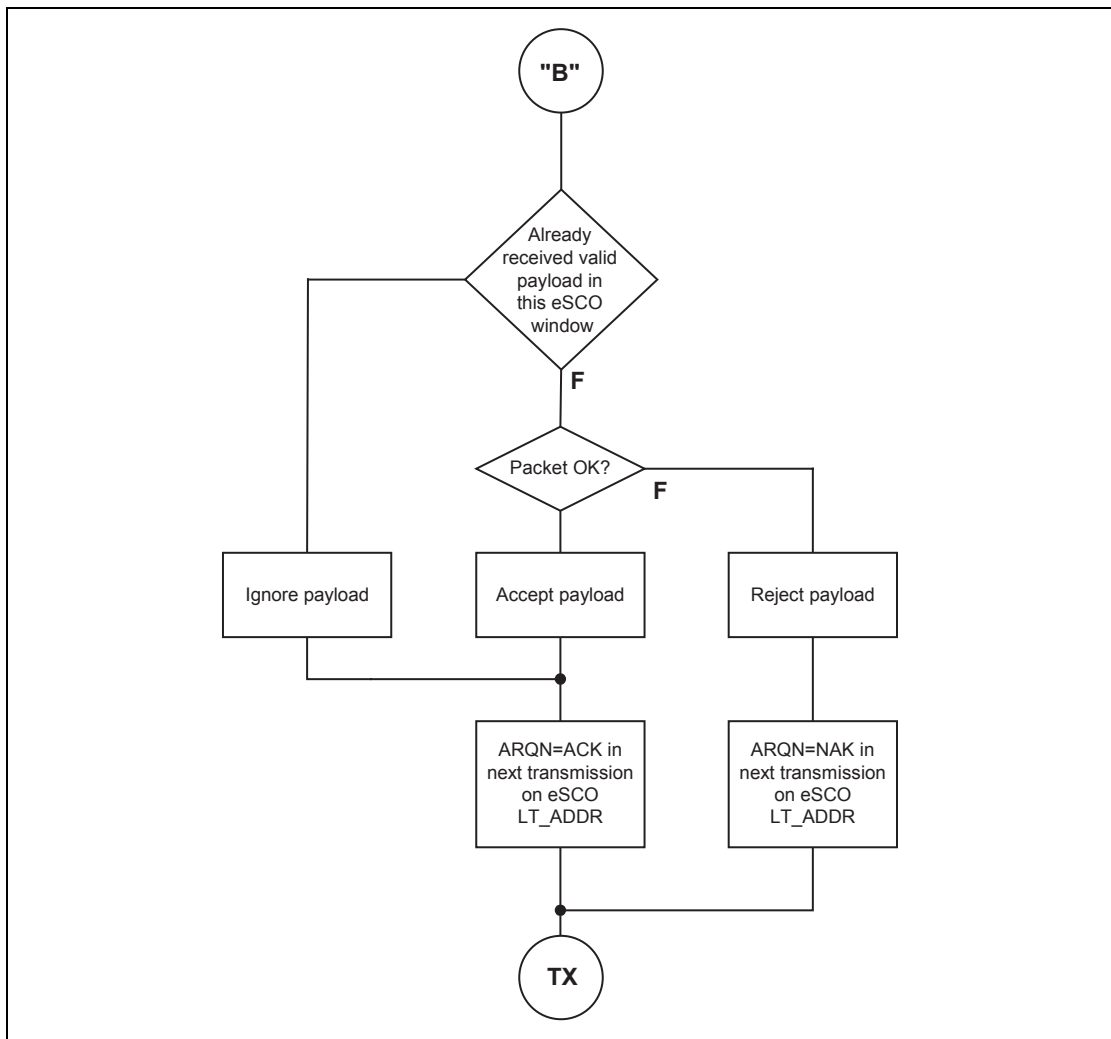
"B"

Already received valid payload in this eSCO window

F

Packet OK?

F

Ignore payload

Accept payload

Reject payload

ARQN=ACK in next transmission on eSCO LT_ADDR

ARQN=NAK in next transmission on eSCO LT_ADDR

TX